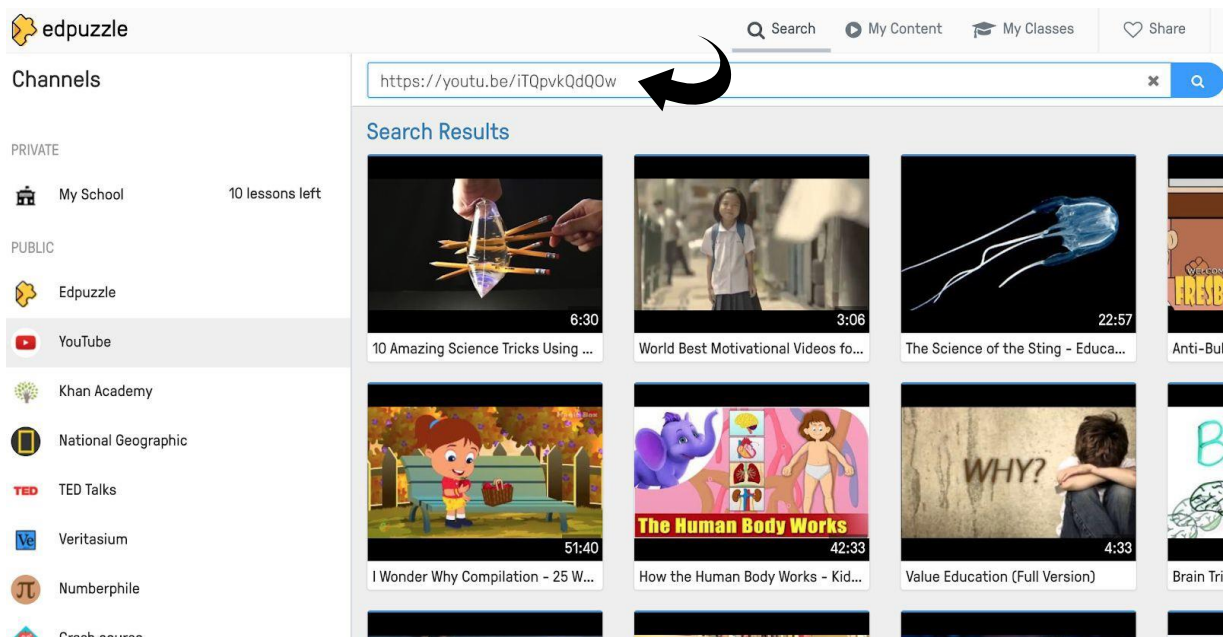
edpuzzle

Search My Content My Classes Share

Channels

https://youtu.be/iTQpvkQdQOw

Search Results

PRIVATE

My School 10 lessons left

PUBLIC

Edpuzzle

YouTube

Khan Academy

National Geographic

TED TED Talks

Ve Veritasium

Numberphile

Crash course

6:30
10 Amazing Science Tricks Using ...

3:06
World Best Motivational Videos fo...

22:57
The Science of the Sting - Educa...

WELCOME FRESB
Anti-Bul

51:40
I Wonder Why Compilation - 25 W...

The Human Body Works
42:33
How the Human Body Works - Kid...

WHY?
4:33
Value Education (Full Version)

B
Brain Tri